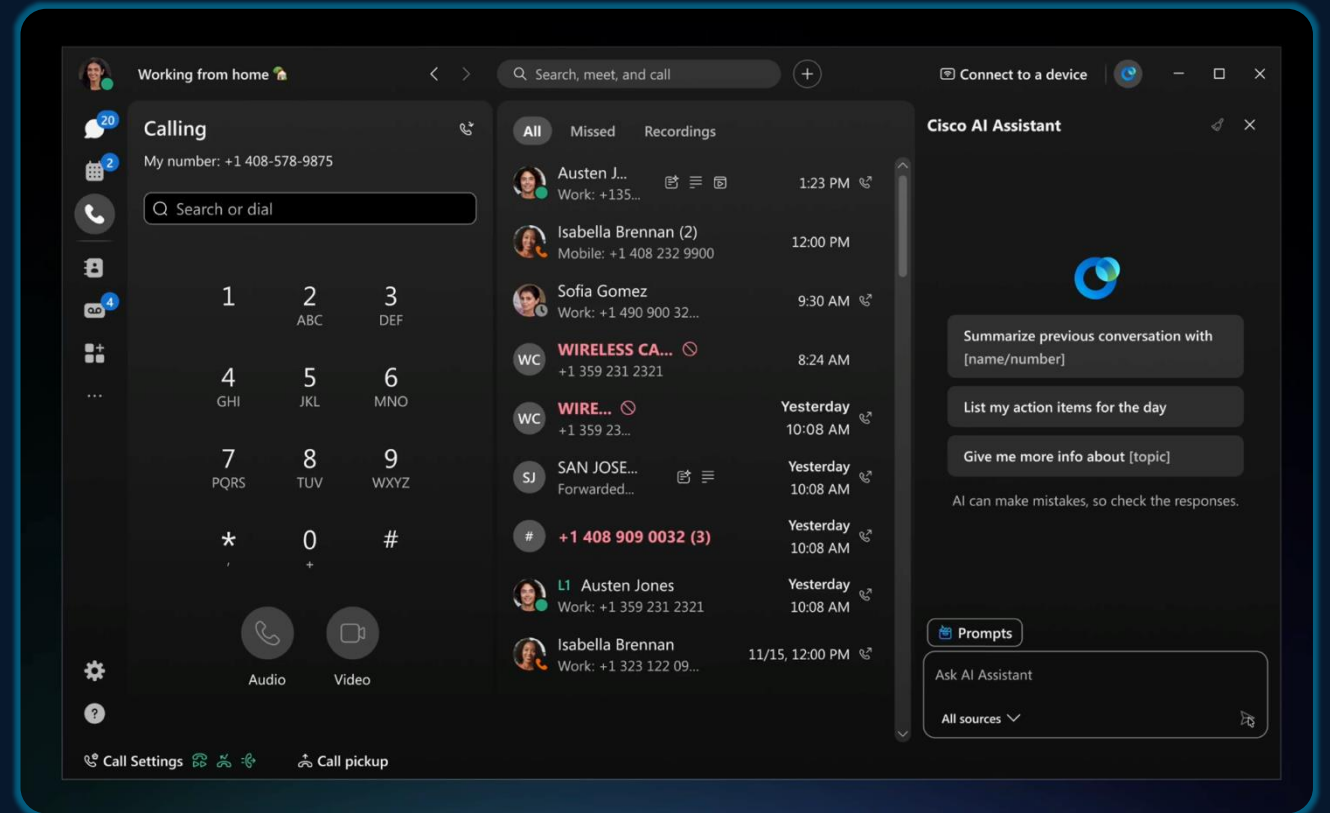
Working from home

Search, meet, and call

Connect to a device

20
2
4

Calling
My number: +1 408-578-9875

Search or dial

1
2 ABC
3 DEF
4 GHI
5 JKL
6 MNO
7 PQRS
8 TUV
9 WXYZ
*
0 +
#

Audio
Video

Call Settings
Call pickup

All
Missed
Recordings

Austen J... Work: +135... 1:23 PM
Isabella Brennan (2) Mobile: +1 408 232 9900 12:00 PM
Sofia Gomez Work: +1 490 900 32... 9:30 AM
WC WIRELESS CA... +1 359 231 2321 8:24 AM
WC WIRE... +1 359 23... Yesterday 10:08 AM
SJ SAN JOSE... Forwarded... Yesterday 10:08 AM
# +1 408 909 0032 (3) Yesterday 10:08 AM
L1 Austen Jones Work: +1 359 231 2321 Yesterday 10:08 AM
Isabella Brennan Work: +1 323 122 09... 11/15, 12:00 PM

Cisco AI Assistant

Summarize previous conversation with [name/number]
List my action items for the day
Give me more info about [topic]

AI can make mistakes, so check the responses.

Prompts
Ask AI Assistant
All sources